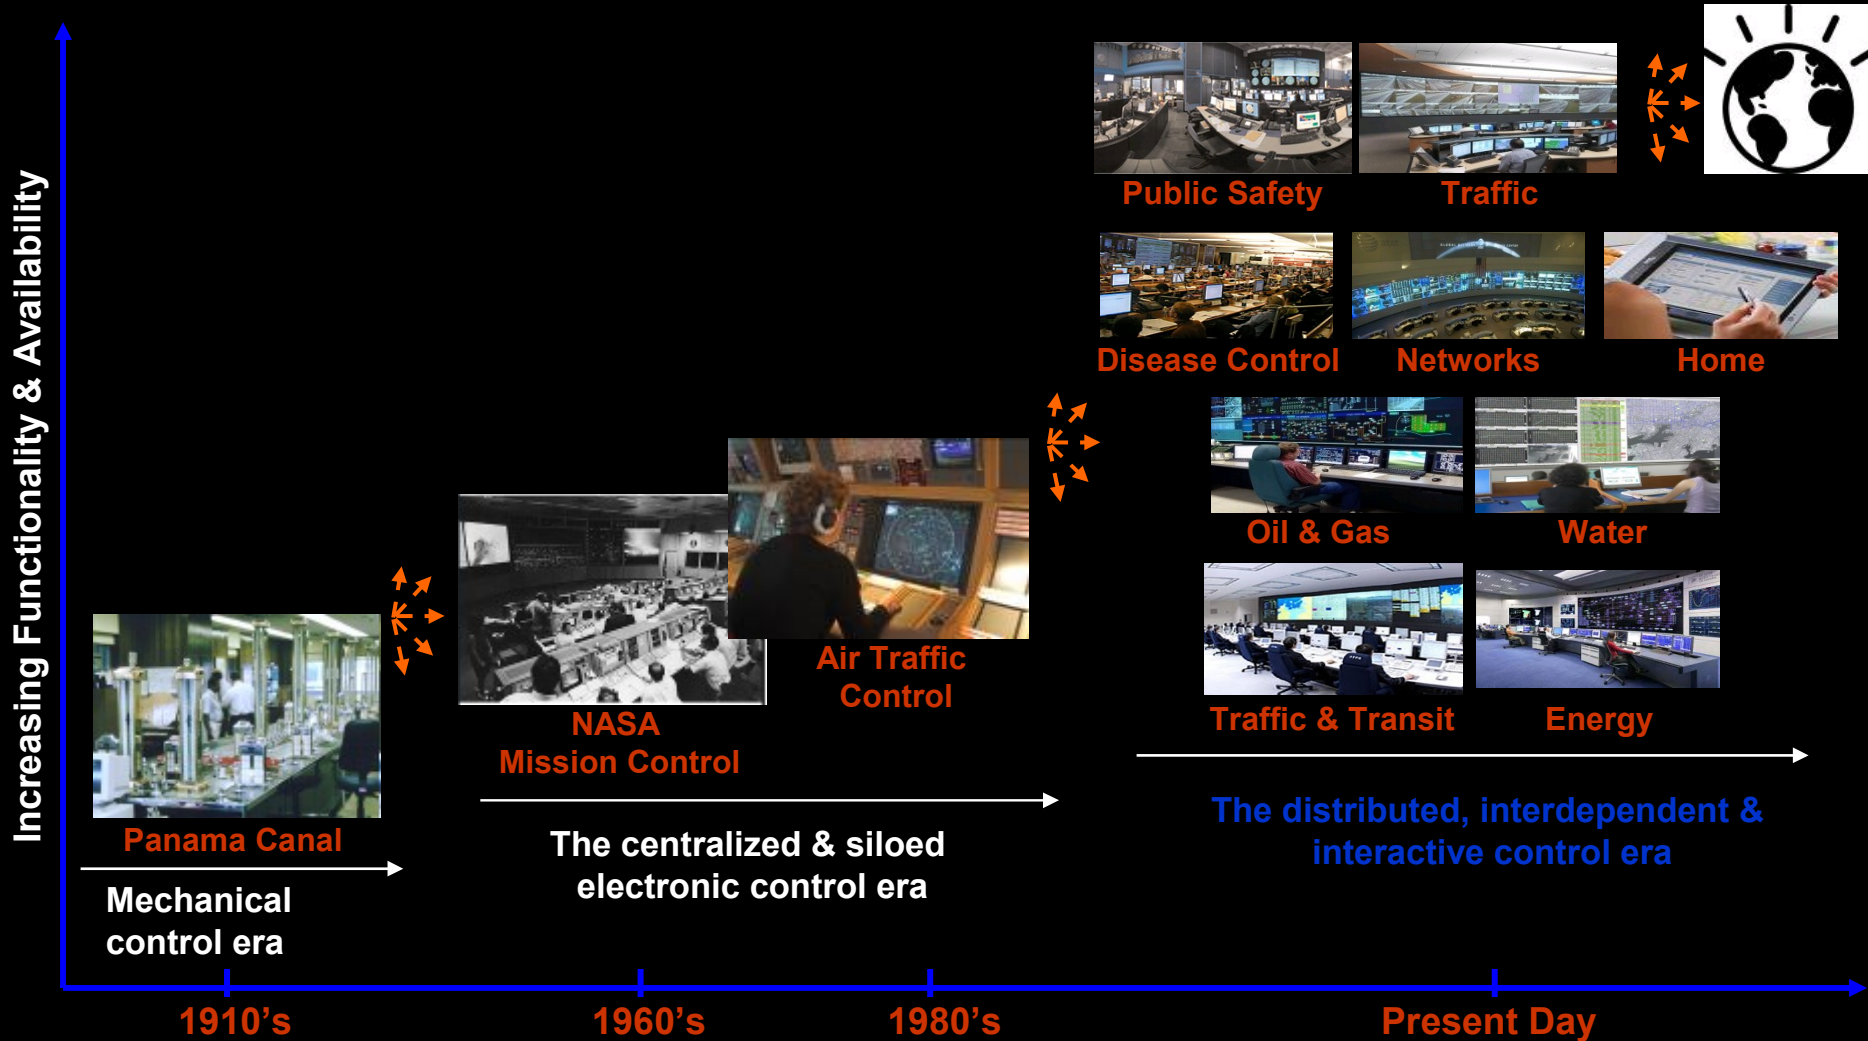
Increasing Functionality & Availability

Public Safety

Traffic

Disease Control

Networks

Home

Oil & Gas

Water

Traffic & Transit

Energy

Air Traffic Control

NASA Mission Control

Panama Canal

Mechanical control era

The centralized & siloed electronic control era

The distributed, interdependent & interactive control era

1910's

1960's

1980's

Present Day